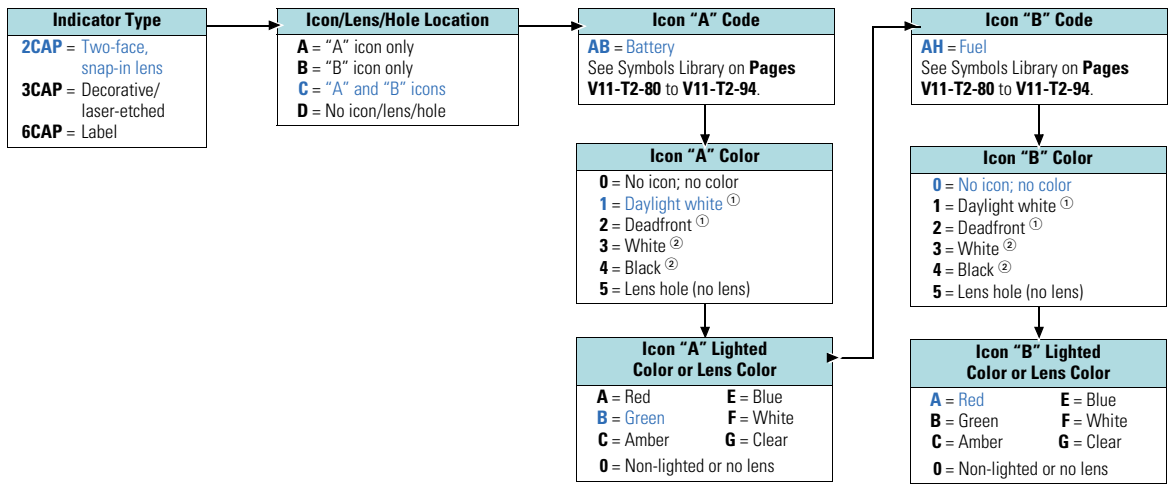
**Indicator Type**
**2CAP** = Two-face, snap-in lens
**3CAP** = Decorative/ laser-etched
**6CAP** = Label

**Icon/Lens/Hole Location**
**A** = "A" icon only
**B** = "B" icon only
**C** = "A" and "B" icons
**D** = No icon/lens/hole

**Icon "A" Code**
**AB** = Battery
See Symbols Library on **Pages V11-T2-80** to **V11-T2-94**.

**Icon "A" Color**
**0** = No icon; no color
**1** = Daylight white ①
**2** = Deadfront ①
**3** = White ②
**4** = Black ②
**5** = Lens hole (no lens)

**Icon "A" Lighted Color or Lens Color**
**A** = Red **E** = Blue
**B** = Green **F** = White
**C** = Amber **G** = Clear
**0** = Non-lighted or no lens

**Icon "B" Code**
**AH** = Fuel
See Symbols Library on **Pages V11-T2-80** to **V11-T2-94**.

**Icon "B" Color**
**0** = No icon; no color
**1** = Daylight white ①
**2** = Deadfront ①
**3** = White ②
**4** = Black ②
**5** = Lens hole (no lens)

**Icon "B" Lighted Color or Lens Color**
**A** = Red **E** = Blue
**B** = Green **F** = White
**C** = Amber **G** = Clear
**0** = Non-lighted or no lens